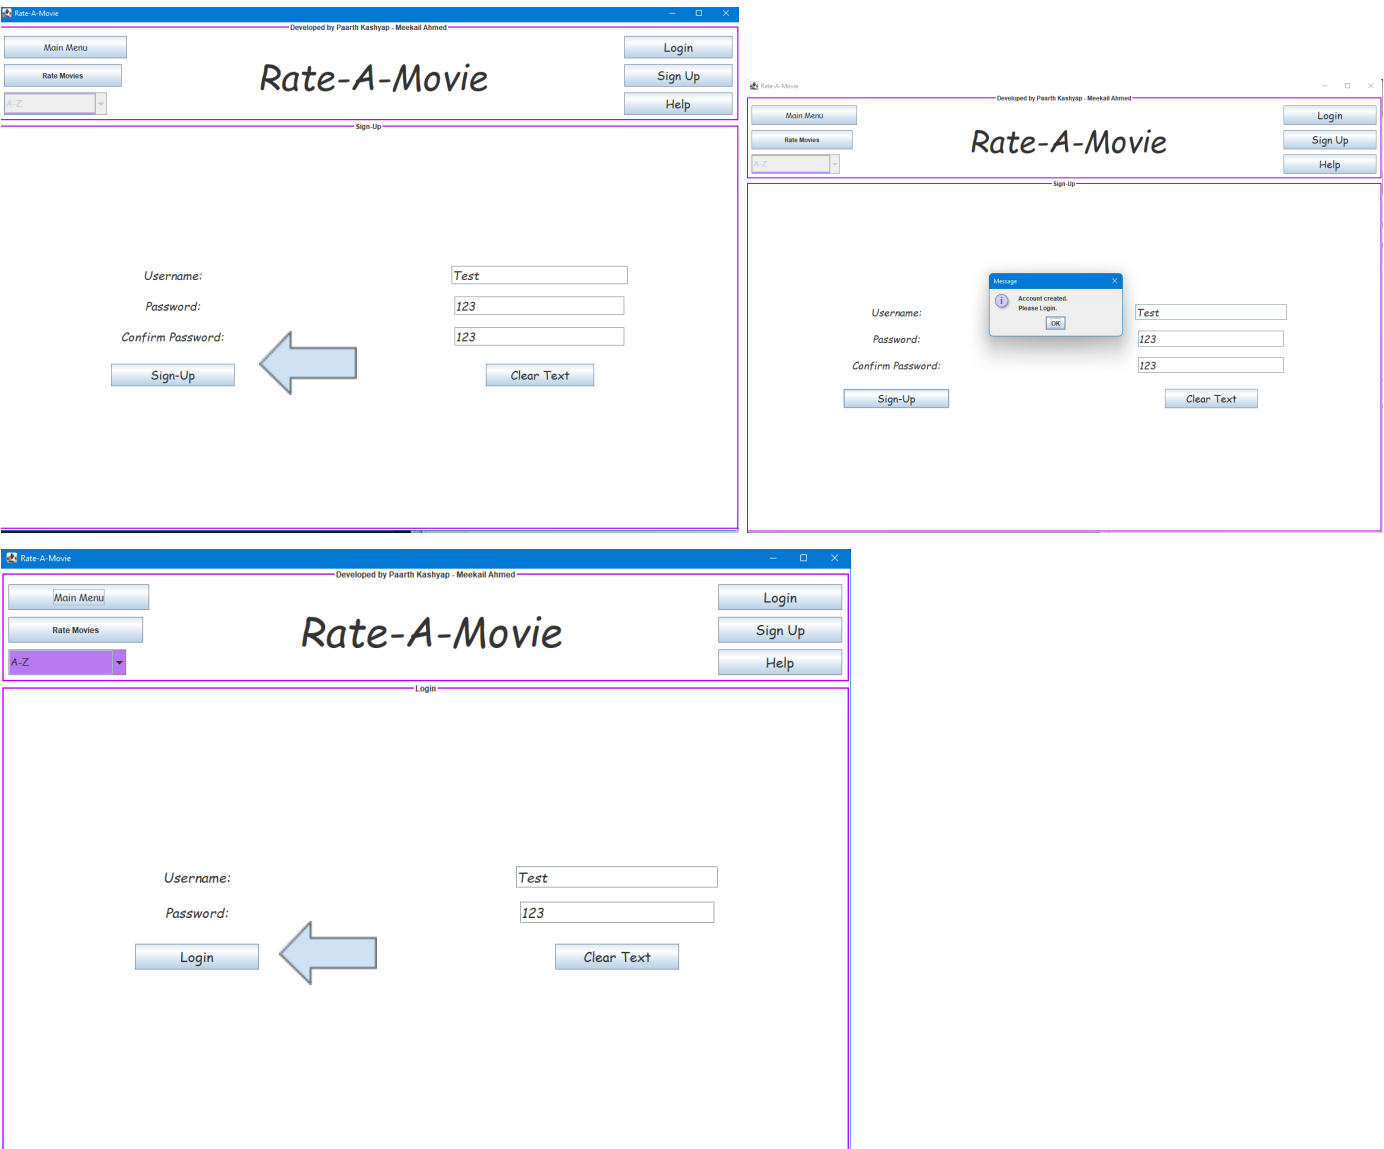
Rate-A-Movie

Developed by Paarth Kashyap - Meekail Ahmed

Main Menu

Rate Movies

A-Z

Rate-A-Movie

Login

Sign Up

Help

Sign-Up

Username:

Test

Password:

123

Confirm Password:

123

Sign-Up

Clear Text

Rate-A-Movie

Developed by Paarth Kashyap - Meekail Ahmed

Main Menu

Rate Movies

A-Z

Rate-A-Movie

Login

Sign Up

Help

Sign-Up

Message

Account created. Please Login.

OK

Username:

Test

Password:

123

Confirm Password:

123

Sign-Up

Clear Text

Rate-A-Movie

Developed by Paarth Kashyap - Meekail Ahmed

Main Menu

Rate Movies

A-Z

Rate-A-Movie

Login

Sign Up

Help

Login

Username:

Test

Password:

123

Login

Clear Text